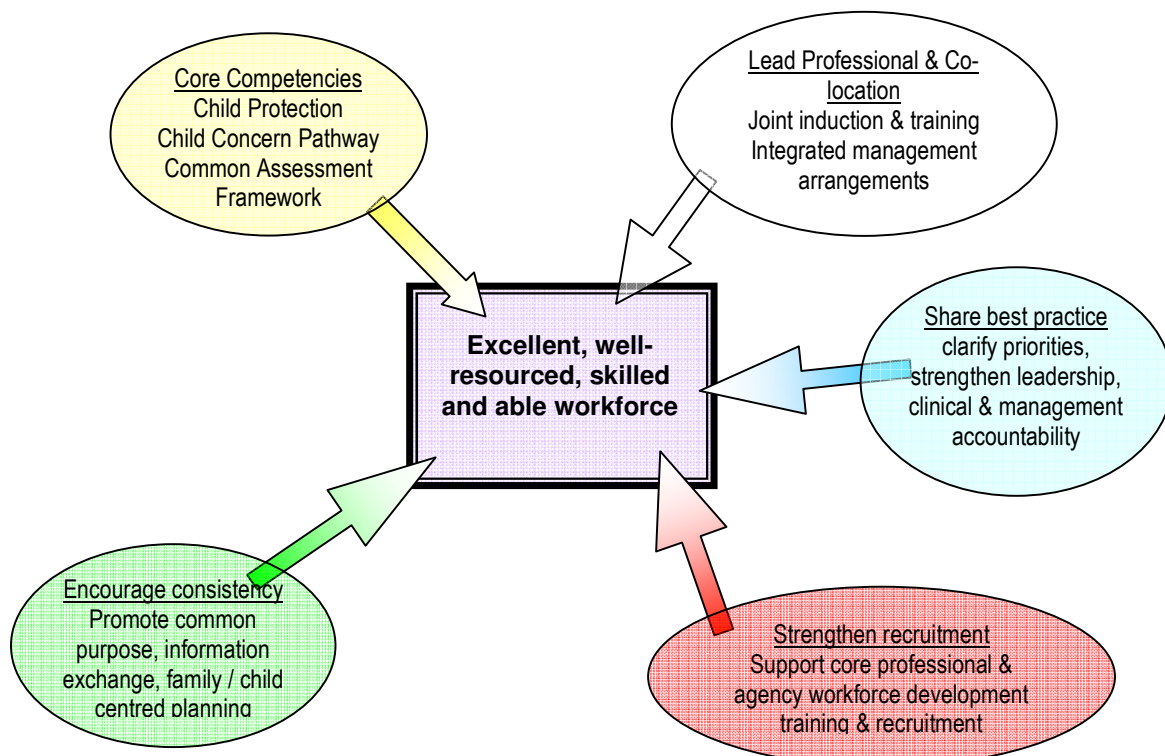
Core Competencies
Child Protection
Child Concern Pathway
Common Assessment Framework

Lead Professional & Co-location
Joint induction & training
Integrated management arrangements

Excellent, well-resourced, skilled and able workforce

Share best practice
clarify priorities, strengthen leadership, clinical & management accountability

Encourage consistency
Promote common purpose, information exchange, family / child centred planning

Strengthen recruitment
Support core professional & agency workforce development training & recruitment